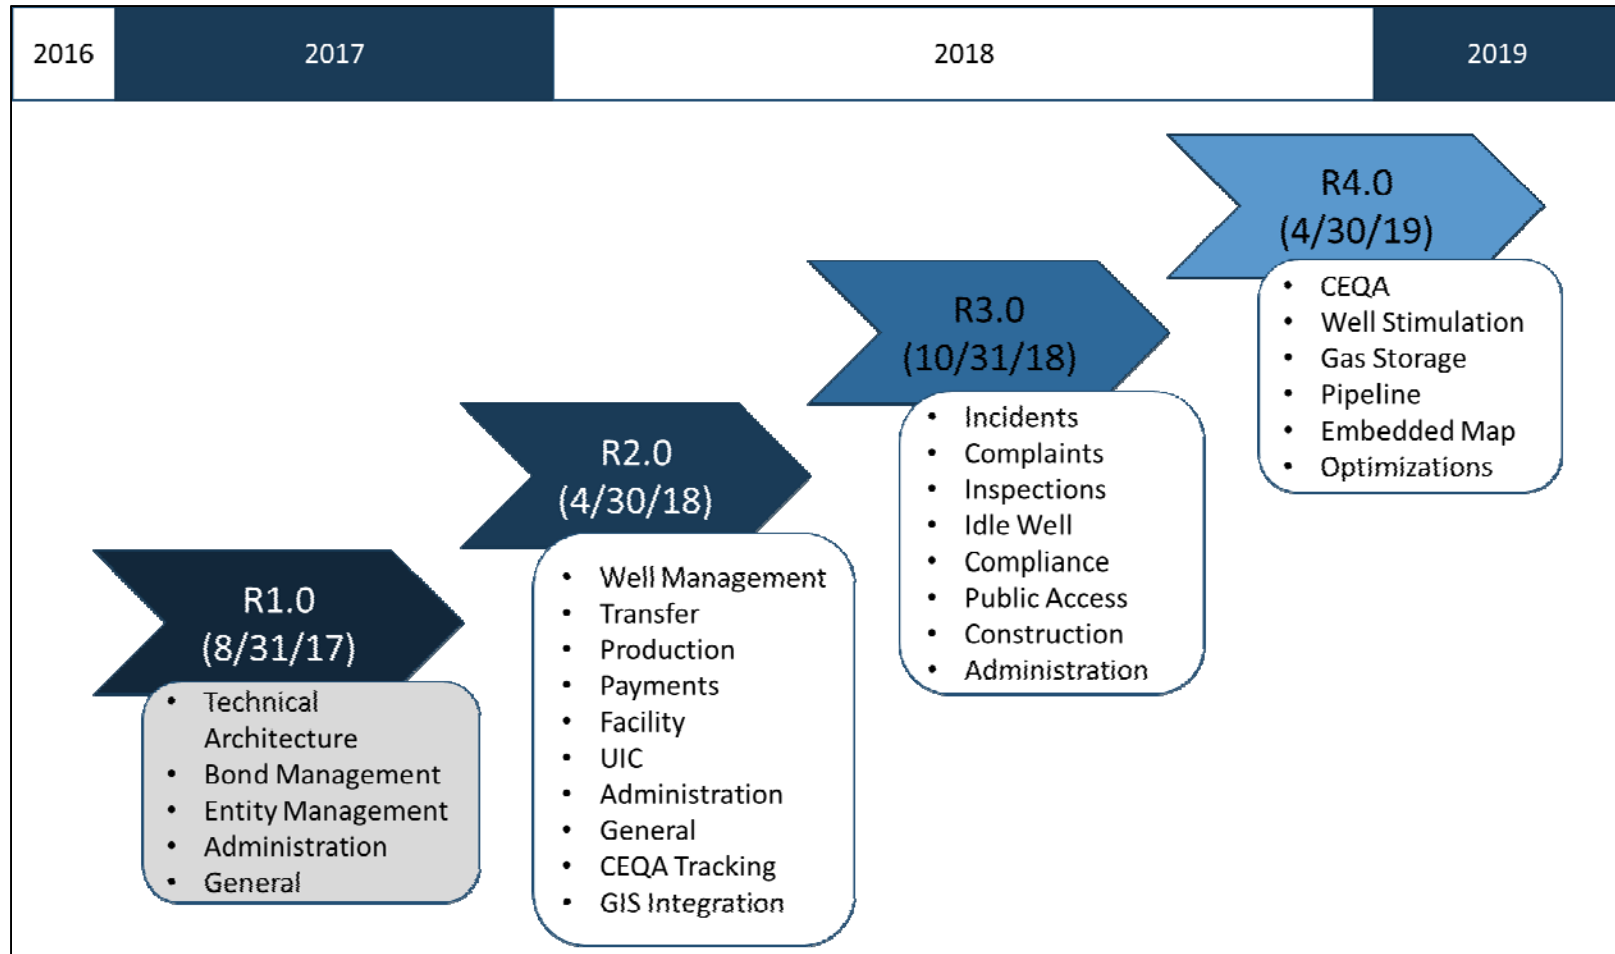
2016 2017 2018 2019

R1.0
(8/31/17)

- Technical Architecture
- Bond Management
- Entity Management
- Administration
- General

R2.0
(4/30/18)

- Well Management
- Transfer
- Production
- Payments
- Facility
- UIC
- Administration
- General
- CEQA Tracking
- GIS Integration

R3.0
(10/31/18)

- Incidents
- Complaints
- Inspections
- Idle Well
- Compliance
- Public Access
- Construction
- Administration

R4.0
(4/30/19)

- CEQA
- Well Stimulation
- Gas Storage
- Pipeline
- Embedded Map
- Optimizations